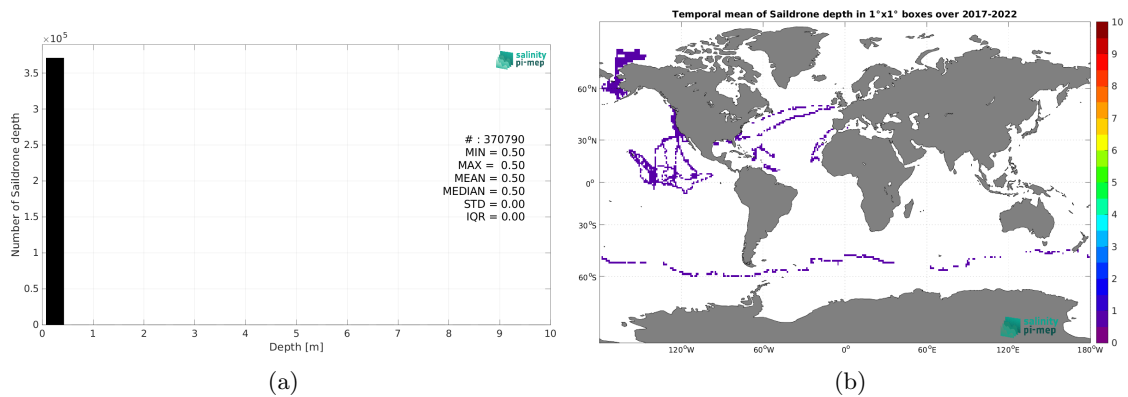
$\times 10^5$

salinity pi-mep

3.5
3
2.5
2
1.5
1
0.5
0

Number of Saildrone depth

# : 370790
MIN = 0.50
MAX = 0.50
MEAN = 0.50
MEDIAN = 0.50
STD = 0.00
IQR = 0.00

0 1 2 3 4 5 6 7 8 9 10
Depth [m]

(a)

Temporal mean of Saildrone depth in 1°x1° boxes over 2017-2022

60°N
30°N
0°
30°S
60°S

120°W 60°W 0° 60°E 120°E 180°W

salinity pi-mep

10
9
8
7
6
5
4
3
2
1
0

(b)